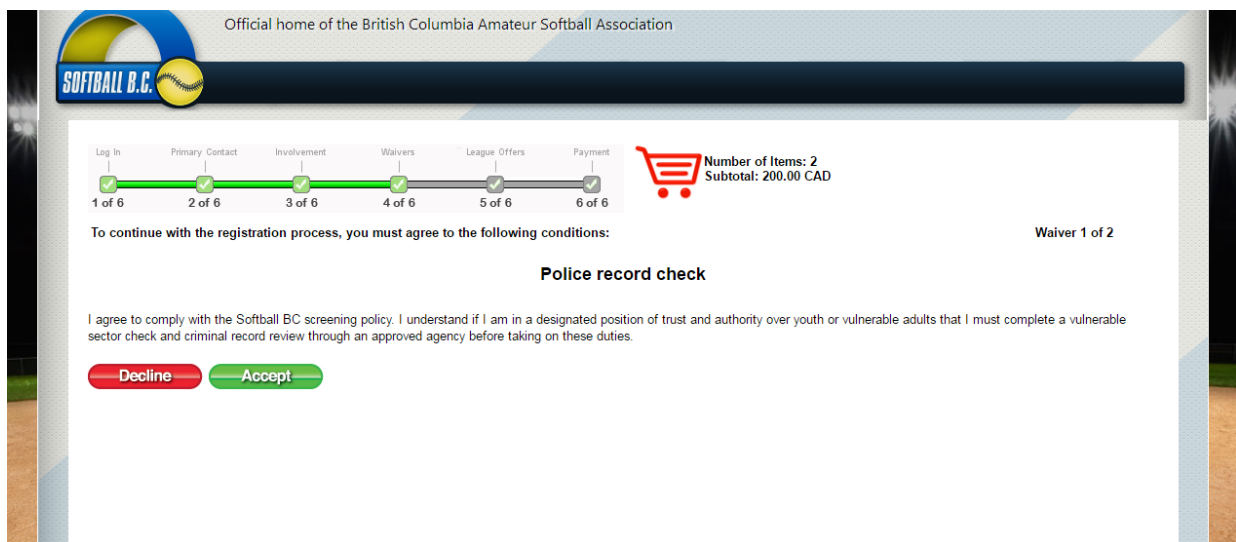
SOFTBALL B.C.

Official home of the British Columbia Amateur Softball Association

| Log In | Primary Contact | Involvement | Waivers | League Offers | Payment |
|---|---|---|---|---|---|
| 1 of 6 | 2 of 6 | 3 of 6 | 4 of 6 | 5 of 6 | 6 of 6 |

Number of Items: 2
Subtotal: 200.00 CAD

To continue with the registration process, you must agree to the following conditions:

Waiver 1 of 2

Police record check

I agree to comply with the Softball BC screening policy. I understand if I am in a designated position of trust and authority over youth or vulnerable adults that I must complete a vulnerable sector check and criminal record review through an approved agency before taking on these duties.

Decline Accept